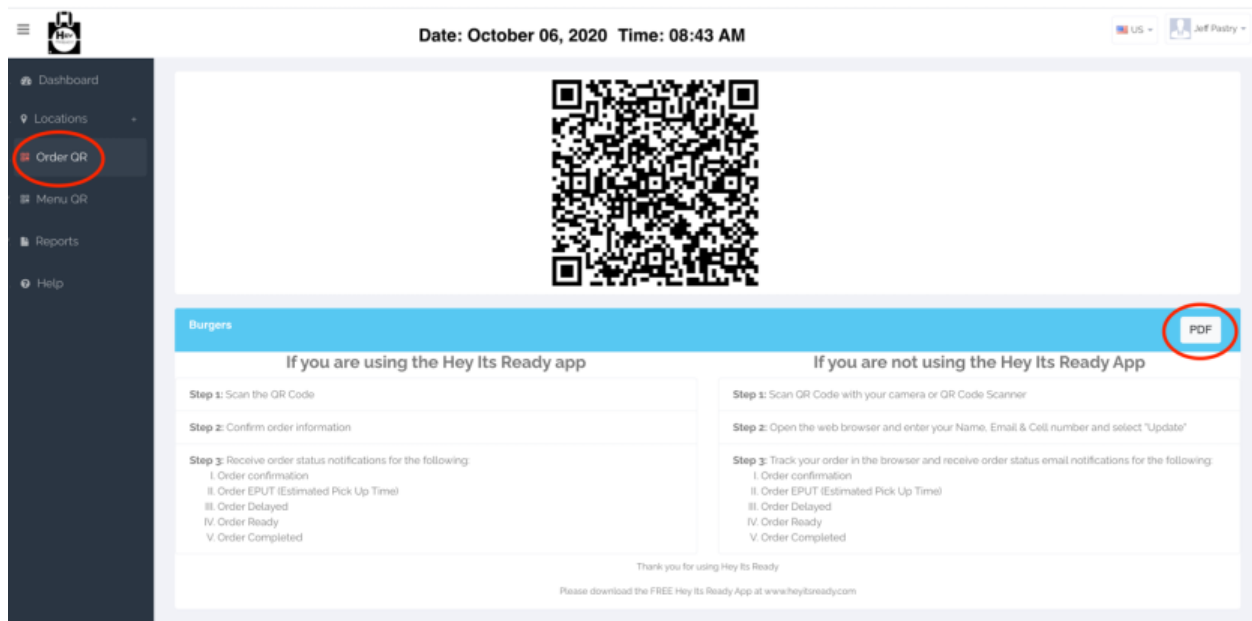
≡ Hey

Date: October 06, 2020 Time: 08:43 AM

US Jeff Pastry

Dashboard
Locations
Order QR
Menu QR
Reports
Help

Burgers

PDF

If you are using the Hey Its Ready app

Step 1: Scan the QR Code

Step 2: Confirm order information

Step 3: Receive order status notifications for the following:
I. Order confirmation
II. Order EPUT (Estimated Pick Up Time)
III. Order Delayed
IV. Order Ready
V. Order Completed

If you are not using the Hey Its Ready App

Step 1: Scan QR Code with your camera or QR Code Scanner

Step 2: Open the web browser and enter your Name, Email & Cell number and select "Update"

Step 3: Track your order in the browser and receive order status email notifications for the following:
I. Order confirmation
II. Order EPUT (Estimated Pick Up Time)
III. Order Delayed
IV. Order Ready
V. Order Completed

Thank you for using Hey Its Ready

Please download the FREE Hey Its Ready App at www.heyitsready.com